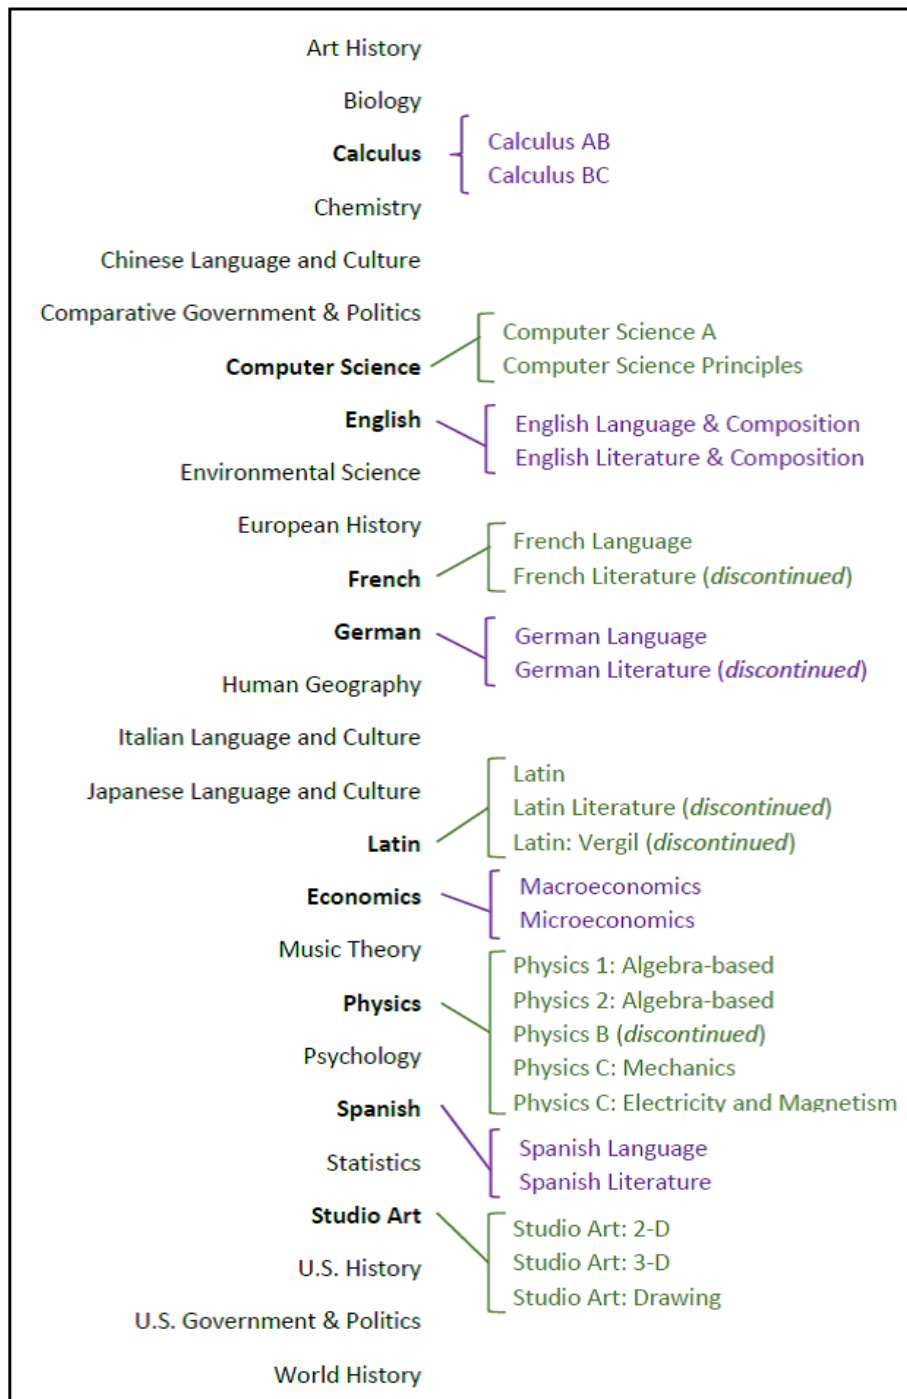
Art History

Biology

**Calculus**

Calculus AB
Calculus BC

Chemistry

Chinese Language and Culture

Comparative Government & Politics

**Computer Science**

Computer Science A
Computer Science Principles

**English**

English Language & Composition
English Literature & Composition

Environmental Science

European History

**French**

French Language
French Literature (*discontinued*)

**German**

German Language
German Literature (*discontinued*)

Human Geography

Italian Language and Culture

Japanese Language and Culture

**Latin**

Latin
Latin Literature (*discontinued*)
Latin: Vergil (*discontinued*)

**Economics**

Macroeconomics
Microeconomics

Music Theory

**Physics**

Physics 1: Algebra-based
Physics 2: Algebra-based
Physics B (*discontinued*)
Physics C: Mechanics
Physics C: Electricity and Magnetism

Psychology

**Spanish**

Spanish Language
Spanish Literature

Statistics

**Studio Art**

Studio Art: 2-D
Studio Art: 3-D
Studio Art: Drawing

U.S. History

U.S. Government & Politics

World History